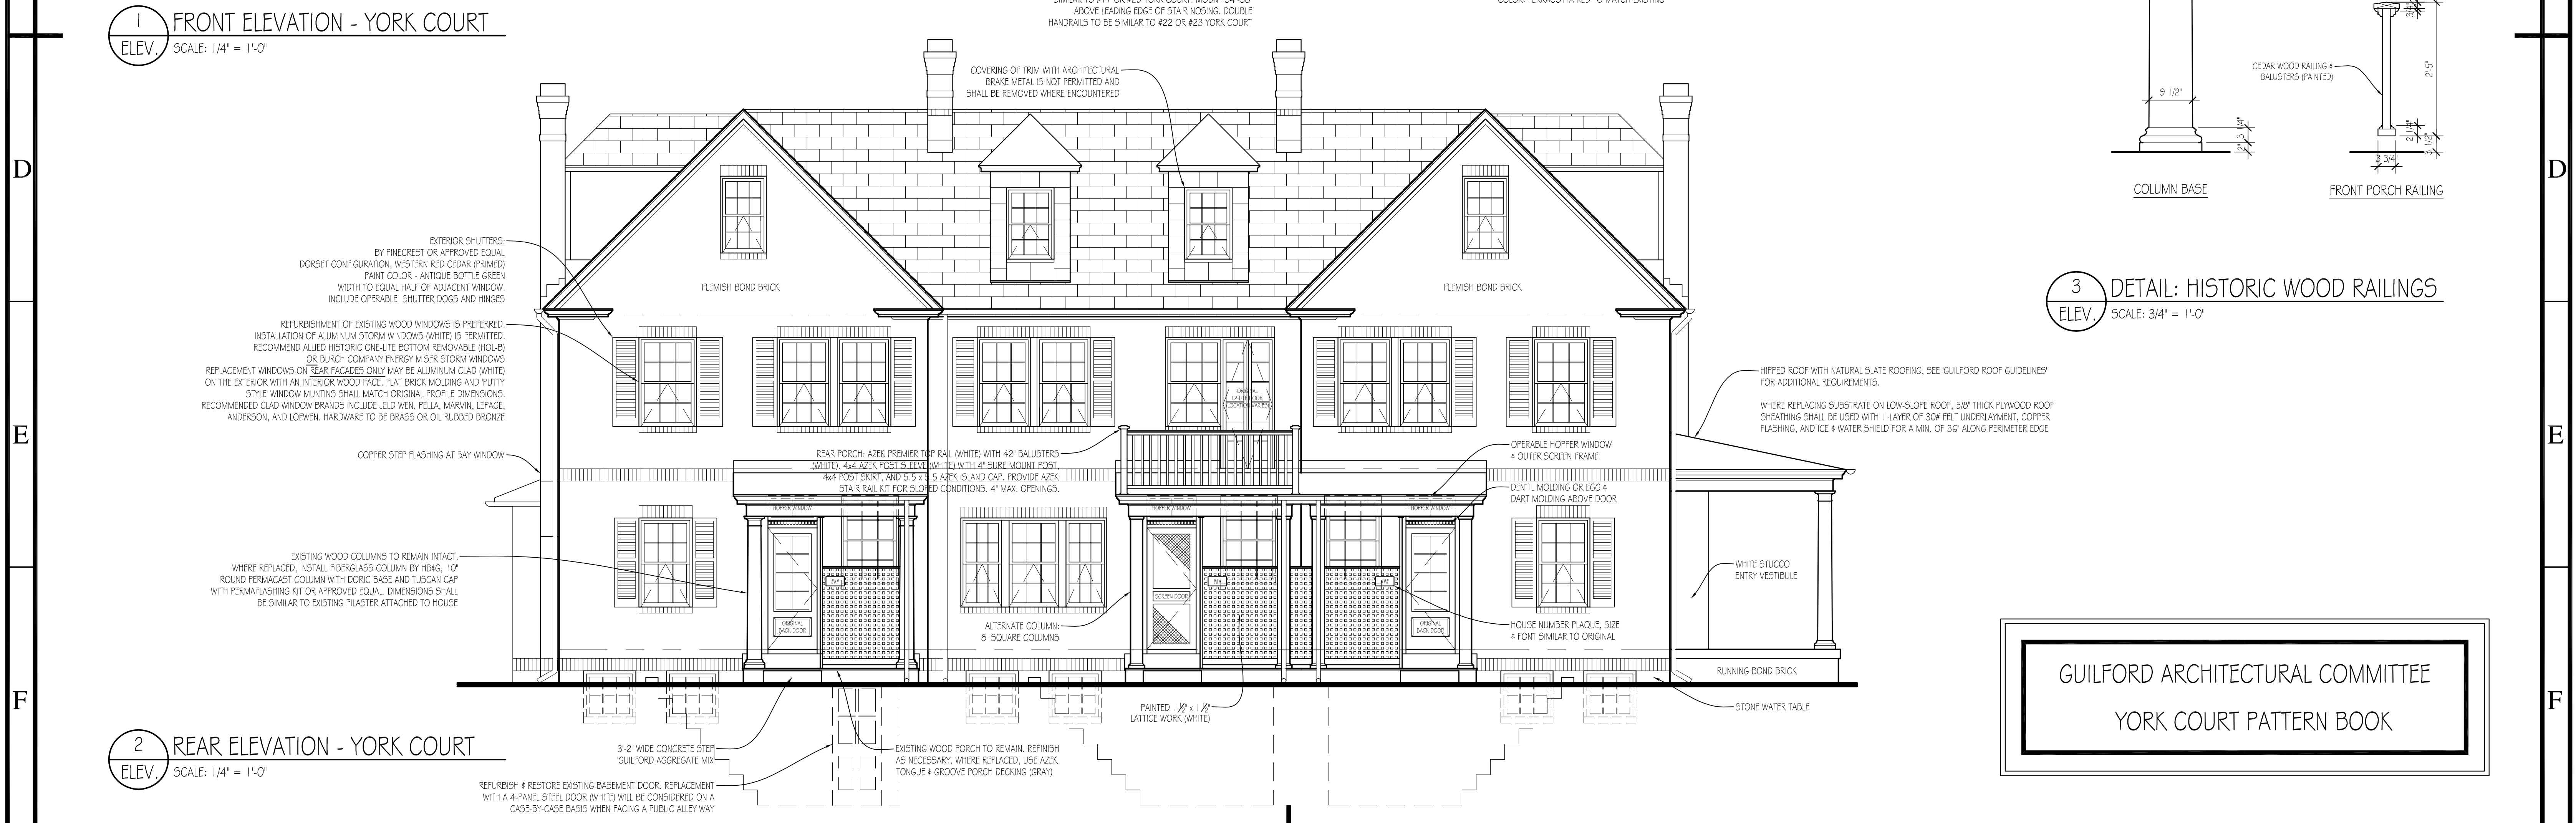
1
ELEV.
FRONT ELEVATION - YORK COURT
SCALE: 1/4" = 1'-0"

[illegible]
ABOVE LEADING EDGE OF STAIR NOSING. DOUBLE HANDRAILS TO BE SIMILAR TO #22 OR #23 YORK COURT

COLOR: TERRACOTTA RED TO MATCH EXISTING

COVERING OF TRIM WITH ARCHITECTURAL BRAKE METAL IS NOT PERMITTED AND SHALL BE REMOVED WHERE ENCOUNTERED

D
E
F

EXTERIOR SHUTTERS: BY PINECREST OR APPROVED EQUAL DORSET CONFIGURATION, WESTERN RED CEDAR (PRIMED) PAINT COLOR - ANTIQUE BOTTLE GREEN WIDTH TO EQUAL HALF OF ADJACENT WINDOW. INCLUDE OPERABLE SHUTTER DOGS AND HINGES

FLEMISH BOND BRICK

FLEMISH BOND BRICK

REFURBISHMENT OF EXISTING WOOD WINDOWS IS PREFERRED. INSTALLATION OF ALUMINUM STORM WINDOWS (WHITE) IS PERMITTED. RECOMMEND ALLIED HISTORIC ONE-LITE BOTTOM REMOVABLE (HOL-B) OR BURCH COMPANY ENERGY MISER STORM WINDOWS REPLACEMENT WINDOWS ON REAR FACADES ONLY MAY BE ALUMINUM CLAD (WHITE) ON THE EXTERIOR WITH AN INTERIOR WOOD FACE. FLAT BRICK MOLDING AND 'PUTTY STYLE' WINDOW MUNTINS SHALL MATCH ORIGINAL PROFILE DIMENSIONS. RECOMMENDED CLAD WINDOW BRANDS INCLUDE JELD WEN, PELLA, MARVIN, LEPAGE, ANDERSON, AND LOEWEN. HARDWARE TO BE BRASS OR OIL RUBBED BRONZE

COPPER STEP FLASHING AT BAY WINDOW

REAR PORCH: AZEK PREMIER TOP RAIL (WHITE) WITH 42" BALUSTERS (WHITE). 4x4 AZEK POST SLEEVE (WHITE) WITH 4" SURE MOUNT POST, 4x4 POST SKIRT, AND 5.5 x 5.5 AZEK ISLAND CAP. PROVIDE AZEK STAIR RAIL KIT FOR SLOPED CONDITIONS. 4" MAX. OPENINGS.

ORIGINAL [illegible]

HIPPED ROOF WITH NATURAL SLATE ROOFING, SEE 'GUILFORD ROOF GUIDELINES' FOR ADDITIONAL REQUIREMENTS.

WHERE REPLACING SUBSTRATE ON LOW-SLOPE ROOF, 5/8" THICK PLYWOOD ROOF SHEATHING SHALL BE USED WITH 1-LAYER OF 30# FELT UNDERLAYMENT. COPPER FLASHING, AND ICE & WATER SHIELD FOR A MIN. OF 36" ALONG PERIMETER EDGE

OPERABLE HOPPER WINDOW & OUTER SCREEN FRAME

DENTIL MOLDING OR EGG & DART MOLDING ABOVE DOOR

HOPPER WINDOW
HOPPER WINDOW
HOPPER WINDOW

EXISTING WOOD COLUMNS TO REMAIN INTACT. WHERE REPLACED, INSTALL FIBERGLASS COLUMN BY HB&G, 10" ROUND PERMACAST COLUMN WITH DORIC BASE AND TUSCAN CAP WITH PERMAFLASHING KIT OR APPROVED EQUAL. DIMENSIONS SHALL BE SIMILAR TO EXISTING PILASTER ATTACHED TO HOUSE

###
###
###

WHITE STUCCO ENTRY VESTIBULE

SCREEN DOOR

ORIGINAL BACK DOOR
ORIGINAL BACK DOOR

ALTERNATE COLUMN: 8" SQUARE COLUMNS

HOUSE NUMBER PLAQUE, SIZE & FONT SIMILAR TO ORIGINAL

RUNNING BOND BRICK

STONE WATER TABLE

PAINTED $1\frac{1}{2}$" x $1\frac{1}{2}$" LATTICE WORK (WHITE)

3'-2" WIDE CONCRETE STEP 'GUILFORD AGGREGATE MIX'

EXISTING WOOD PORCH TO REMAIN. REFINISH AS NECESSARY. WHERE REPLACED, USE AZEK TONGUE & GROOVE PORCH DECKING (GRAY)

REFURBISH & RESTORE EXISTING BASEMENT DOOR. REPLACEMENT WITH A 4-PANEL STEEL DOOR (WHITE) WILL BE CONSIDERED ON A CASE-BY-CASE BASIS WHEN FACING A PUBLIC ALLEY WAY

2
ELEV.
REAR ELEVATION - YORK COURT
SCALE: 1/4" = 1'-0"

9 1/2"
3 1/4"
1 1/2"
CEDAR WOOD RAILING & BALUSTERS (PAINTED)
2'-5"
3 3/4"
COLUMN BASE
FRONT PORCH RAILING

3
ELEV.
DETAIL: HISTORIC WOOD RAILINGS
SCALE: 3/4" = 1'-0"

GUILFORD ARCHITECTURAL COMMITTEE
YORK COURT PATTERN BOOK